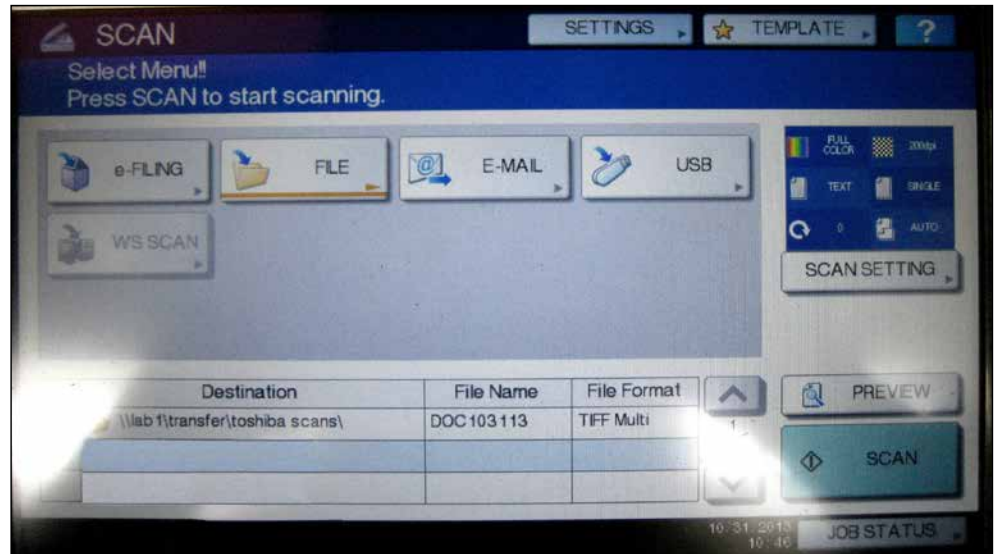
SCAN

SETTINGS

TEMPLATE

?

Select Menu!!
Press SCAN to start scanning.

e-FILING

FILE

E-MAIL

USB

WS SCAN

FULL COLOR

200dpi

TEXT

SINGLE

0

AUTO

SCAN SETTING

| Destination | File Name | File Format |
|---|---|---|
| \\lab1\transfer\toshiba scans\ | DOC103113 | TIFF Multi |
| | | |
| | | |

1

PREVIEW

SCAN

10/31/2013
10:46

JOB STATUS